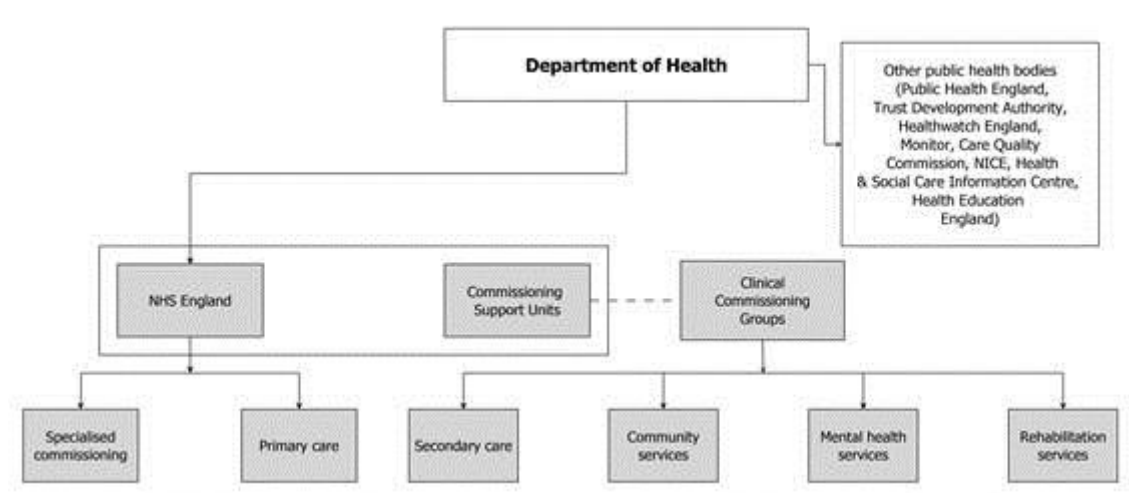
Department of Health

Other public health bodies (Public Health England, Trust Development Authority, Healthwatch England, Monitor, Care Quality Commission, NICE, Health & Social Care Information Centre, Health Education England)

NHS England

Commissioning Support Units

Clinical Commissioning Groups

Specialised commissioning

Primary care

Secondary care

Community services

Mental health services

Rehabilitation services